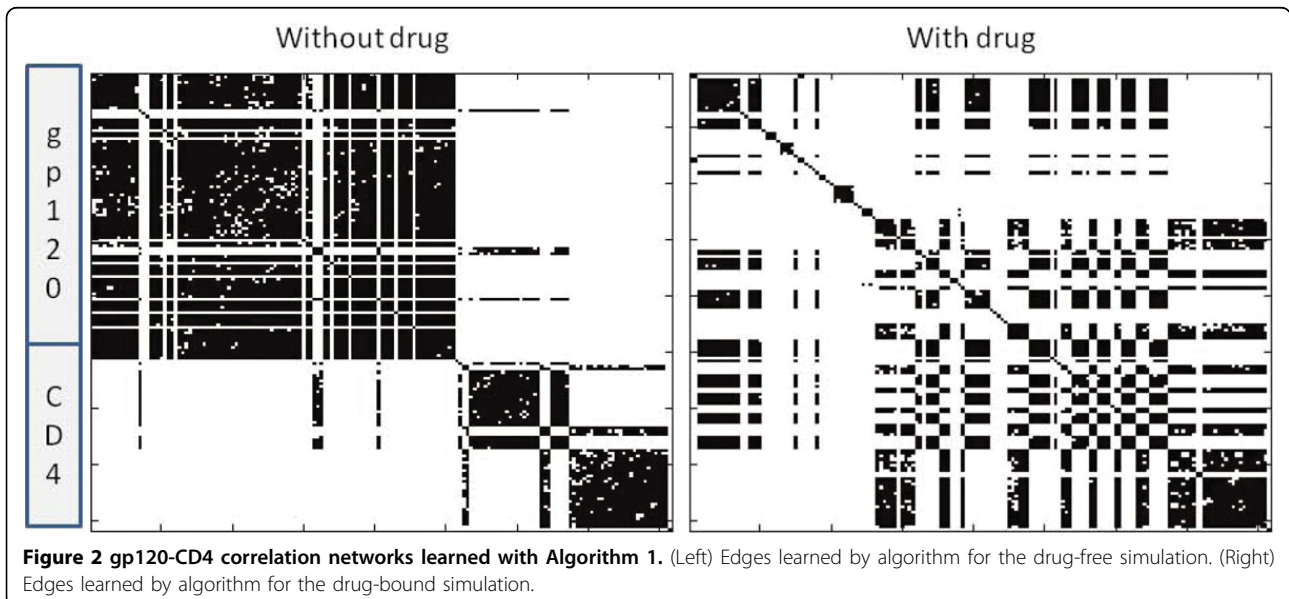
Without drug

With drug

g
p
1
2
0

C
D
4

**Figure 2 gp120-CD4 correlation networks learned with Algorithm 1.** (Left) Edges learned by algorithm for the drug-free simulation. (Right) Edges learned by algorithm for the drug-bound simulation.